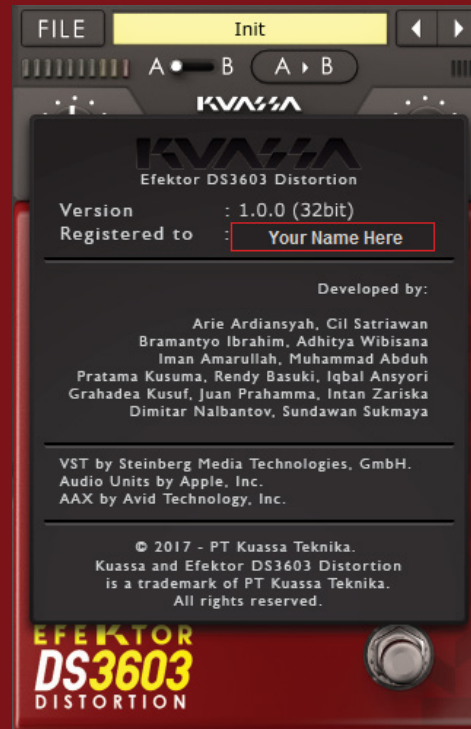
FILE
Init
A B
A ▸ B
KVASSA

KVASSA
Efektor DS3603 Distortion

Version : 1.0.0 (32bit)
Registered to : Your Name Here

Developed by:

Arie Ardiansyah, Cil Satriawan
Bramantyo Ibrahim, Adhitya Wibisana
Iman Amarullah, Muhammad Abduh
Pratama Kusuma, Rendy Basuki, Iqbal Ansyori
Grahadea Kusuf, Juan Prahamma, Intan Zariska
Dimitar Nalbantov, Sundawan Sukmaya

VST by Steinberg Media Technologies, GmbH.
Audio Units by Apple, Inc.
AAX by Avid Technology, Inc.

© 2017 - PT Kuassa Teknika.
Kuassa and Efektor DS3603 Distortion
is a trademark of PT Kuassa Teknika.
All rights reserved.

EFEKTOR
DS3603
DISTORTION